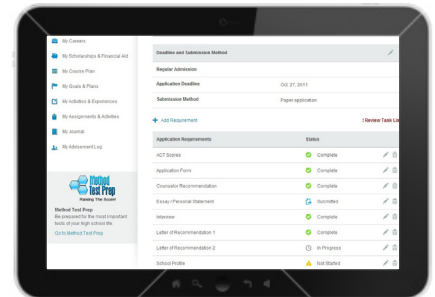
My Careers

My Scholarships & Financial Aid

My Course Plan

My Goals & Plans

My Activities & Experiences

My Assignments & Activities

My Journal

My Advisement Log

Method Test Prep

Raising The Score!

Method Test Prep
Be prepared for the most important tests of your high school life.
Go to Method Test Prep

Deadline and Submission Method

| Regular Admission | |
|---|---|
| Application Deadline | Oct 27, 2011 |
| Submission Method | Paper application |

+ Add Requirement

! Review Task Li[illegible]

| Application Requirements | Status |
|---|---|
| ACT Scores | Complete |
| Application Form | Complete |
| Counselor Recommendation | Complete |
| Essay / Personal Statement | Submitted |
| Interview | Complete |
| Letter of Recommendation 1 | Complete |
| Letter of Recommendation 2 | In Progress |
| School Profile | Not Started |